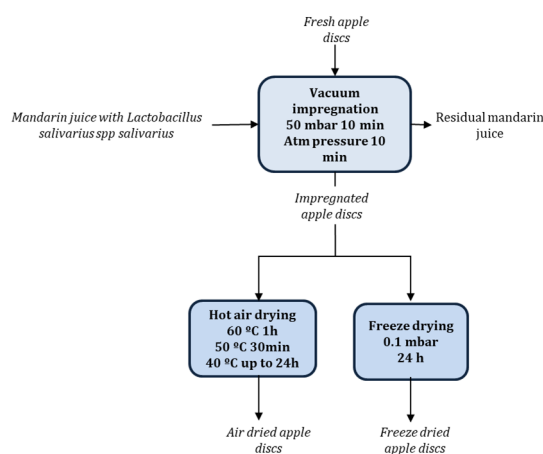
Fresh apple discs

Mandarin juice with Lactobacillus salivarius spp salivarius

Vacuum impregnation
50 mbar 10 min
Atm pressure 10 min

Residual mandarin juice

Impregnated apple discs

Hot air drying
60 ºC 1h
50 ºC 30min
40 ºC up to 24h

Freeze drying
0.1 mbar
24 h

Air dried apple discs

Freeze dried apple discs